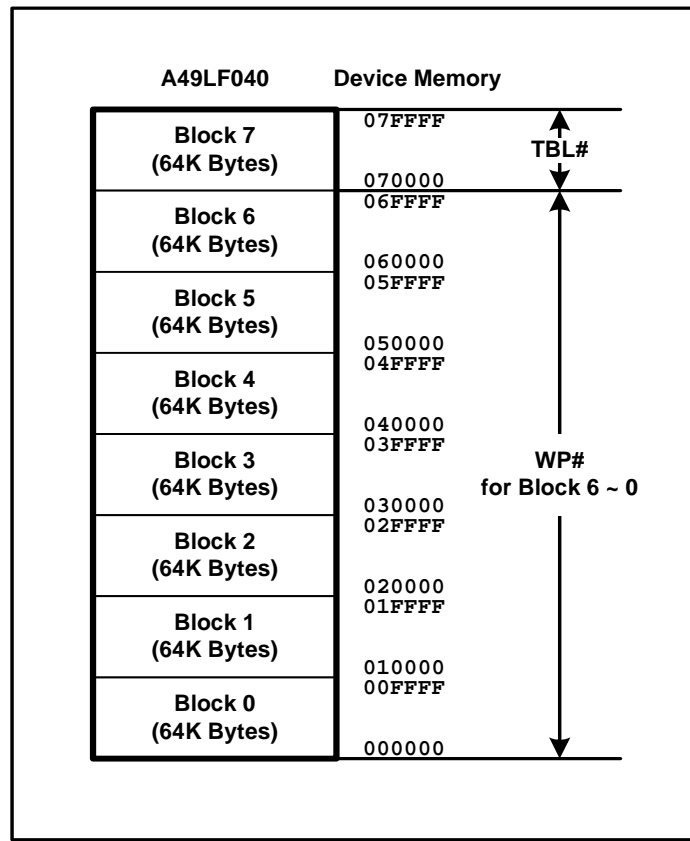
A49LF040 Device Memory

Block 7
(64K Bytes)

07FFFF

TBL#

070000

06FFFF

Block 6
(64K Bytes)

060000

05FFFF

Block 5
(64K Bytes)

050000

04FFFF

Block 4
(64K Bytes)

040000

03FFFF

Block 3
(64K Bytes)

WP#
for Block 6 ~ 0

030000

02FFFF

Block 2
(64K Bytes)

020000

01FFFF

Block 1
(64K Bytes)

010000

00FFFF

Block 0
(64K Bytes)

000000